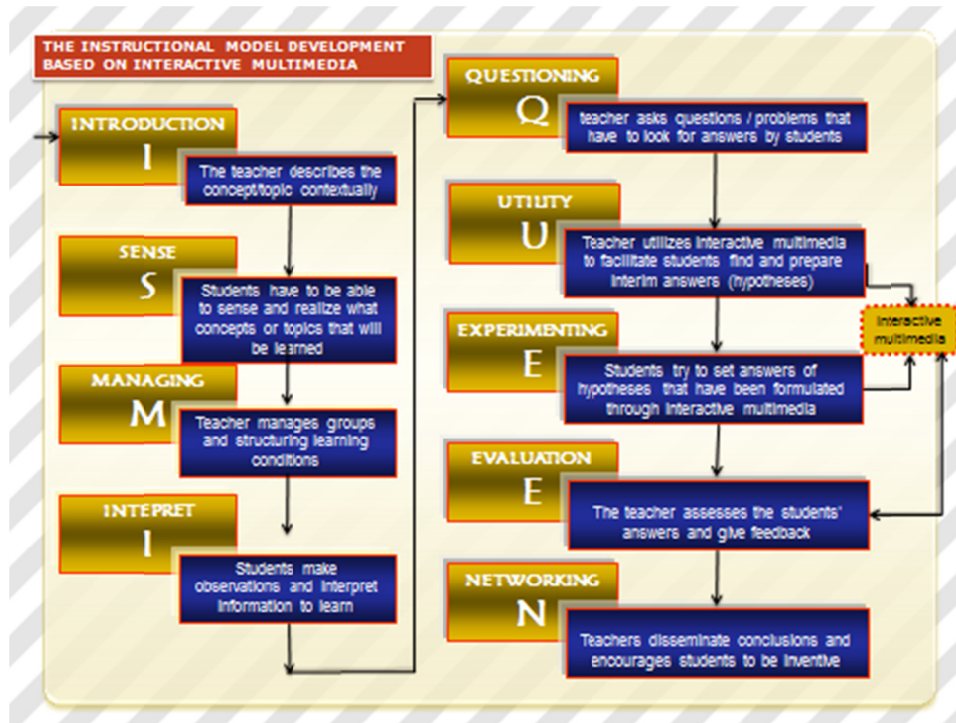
THE INSTRUCTIONAL MODEL DEVELOPMENT BASED ON INTERACTIVE MULTIMEDIA

INTRODUCTION
I
The teacher describes the concept/topic contextually

SENSE
S
Students have to be able to sense and realize what concepts or topics that will be learned

MANAGING
M
Teacher manages groups and structuring learning conditions

INTEPRET
I
Students make observations and interpret information to learn

QUESTIONING
Q
teacher asks questions / problems that have to look for answers by students

UTILITY
U
Teacher utilizes interactive multimedia to facilitate students find and prepare interim answers (hypotheses)

EXPERIMENTING
E
Students try to set answers of hypotheses that have been formulated through interactive multimedia

EVALUATION
E
The teacher assesses the students' answers and give feedback

NETWORKING
N
Teachers disseminate conclusions and encourages students to be inventive

Interactive multimedia